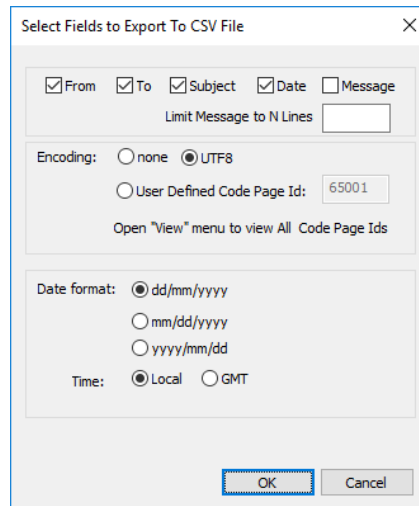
Select Fields to Export To CSV File

X

From To Subject Date Message

Limit Message to N Lines

Encoding: none UTF8

User Defined Code Page Id: 65001

Open "View" menu to view All Code Page Ids

Date format: dd/mm/yyyy

mm/dd/yyyy

yyyy/mm/dd

Time: Local GMT

OK Cancel